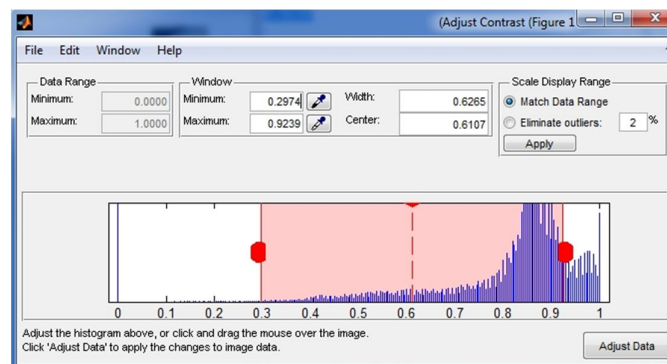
(Adjust Contrast (Figure 1

File Edit Window Help

Data Range
Minimum: 0.0000
Maximum: 1.0000

Window
Minimum: 0.2974
Maximum: 0.9239
Width: 0.6265
Center: 0.6107

Scale Display Range
Match Data Range
Eliminate outliers: 2 %
Apply

0 0.1 0.2 0.3 0.4 0.5 0.6 0.7 0.8 0.9 1

Adjust the histogram above, or click and drag the mouse over the image.
Click 'Adjust Data' to apply the changes to image data.

Adjust Data